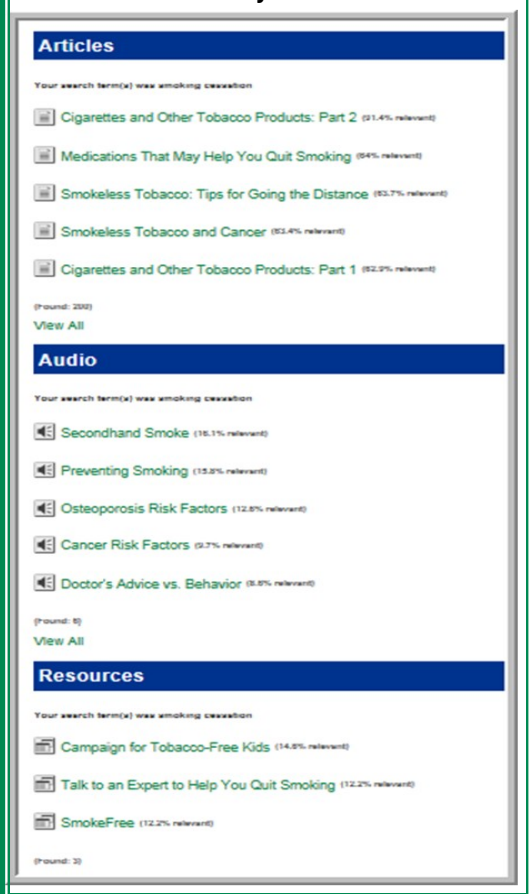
Articles

Your search term(s) was smoking cessation

Cigarettes and Other Tobacco Products: Part 2 (91.4% relevant)

Medications That May Help You Quit Smoking (64% relevant)

Smokeless Tobacco: Tips for Going the Distance (63.7% relevant)

Smokeless Tobacco and Cancer (63.4% relevant)

Cigarettes and Other Tobacco Products: Part 1 (62.9% relevant)

(Found: 200)

View All

Audio

Your search term(s) was smoking cessation

Secondhand Smoke (16.1% relevant)

Preventing Smoking (15.8% relevant)

Osteoporosis Risk Factors (12.6% relevant)

Cancer Risk Factors (9.7% relevant)

Doctor's Advice vs. Behavior (8.8% relevant)

(Found: 6)

View All

Resources

Your search term(s) was smoking cessation

Campaign for Tobacco-Free Kids (14.6% relevant)

Talk to an Expert to Help You Quit Smoking (12.2% relevant)

SmokeFree (12.2% relevant)

(Found: 3)